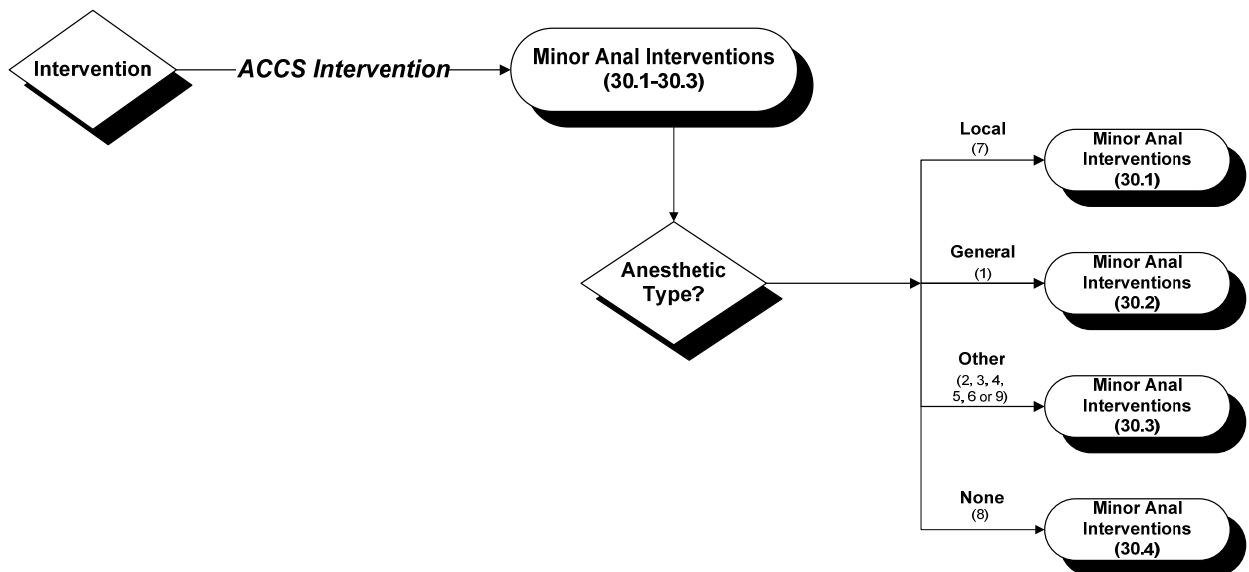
Intervention

ACCS Intervention

Minor Anal Interventions (30.1-30.3)

Anesthetic Type?

Local (7)

Minor Anal Interventions (30.1)

General (1)

Minor Anal Interventions (30.2)

Other (2, 3, 4, 5, 6 or 9)

Minor Anal Interventions (30.3)

None (8)

Minor Anal Interventions (30.4)